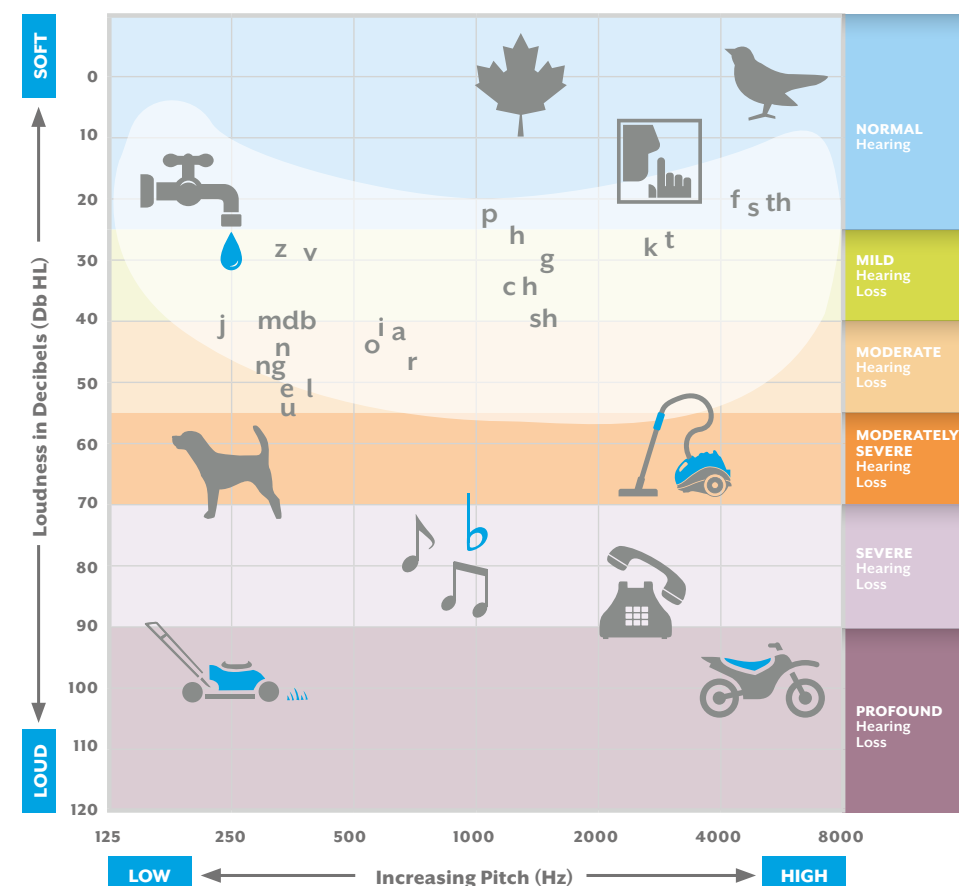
SOFT

Loudness in Decibels (Db HL)

LOUD

0
10
20
30
40
50
60
70
80
90
100
110
120

z v
j mdb
n
ng
e l
u
o i a
r
p
h
g
ch
sh
k t
f s th

NORMAL Hearing

MILD Hearing Loss

MODERATE Hearing Loss

MODERATELY SEVERE Hearing Loss

SEVERE Hearing Loss

PROFOUND Hearing Loss

125 250 500 1000 2000 4000 8000

LOW

Increasing Pitch (Hz)

HIGH